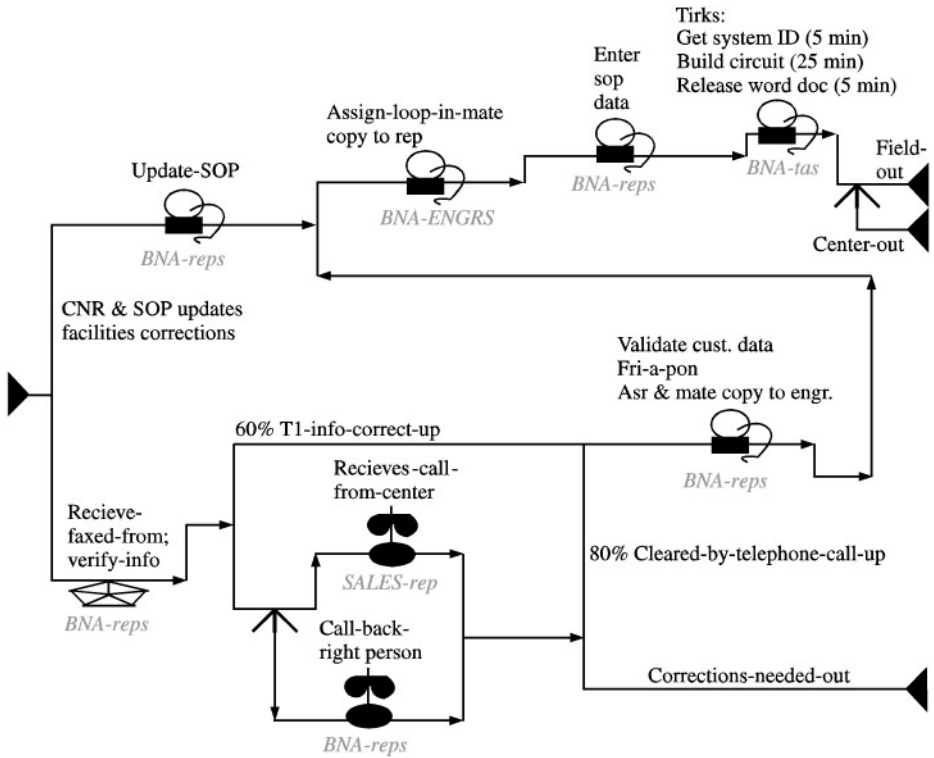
Tirks:
Get system ID (5 min)
Build circuit (25 min)
Release word doc (5 min)

Enter sop data

Assign-loop-in-mate copy to rep

Update-SOP

BNA-reps

BNA-ENGRS

BNA-reps

BNA-tas

Field-out

Center-out

CNR & SOP updates facilities corrections

Validate cust. data
Fri-a-pon
Asr & mate copy to engr.

60% T1-info-correct-up

BNA-reps

Recieves-call-from-center

Recieve-faxed-from; verify-info

SALES-rep

80% Cleared-by-telephone-call-up

BNA-reps

Call-back-right person

Corrections-needed-out

BNA-reps